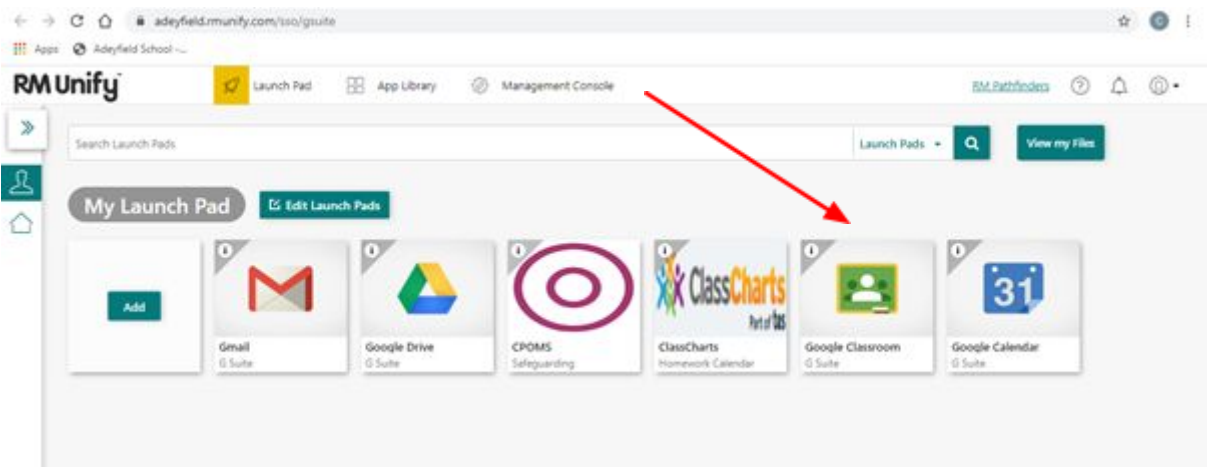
adeyfield.rmunify.com/sso/gsuite

Apps Adeyfield School -...

RM Unify

Launch Pad App Library Management Console

RM Pathfinders

Search Launch Pads

Launch Pads

View my Files

My Launch Pad

Edit Launch Pads

Add

Gmail
G Suite

Google Drive
G Suite

CPOMS
Safeguarding

ClassCharts
Part of tes
ClassCharts
Homework Calendar

Google Classroom
G Suite

31
Google Calendar
G Suite